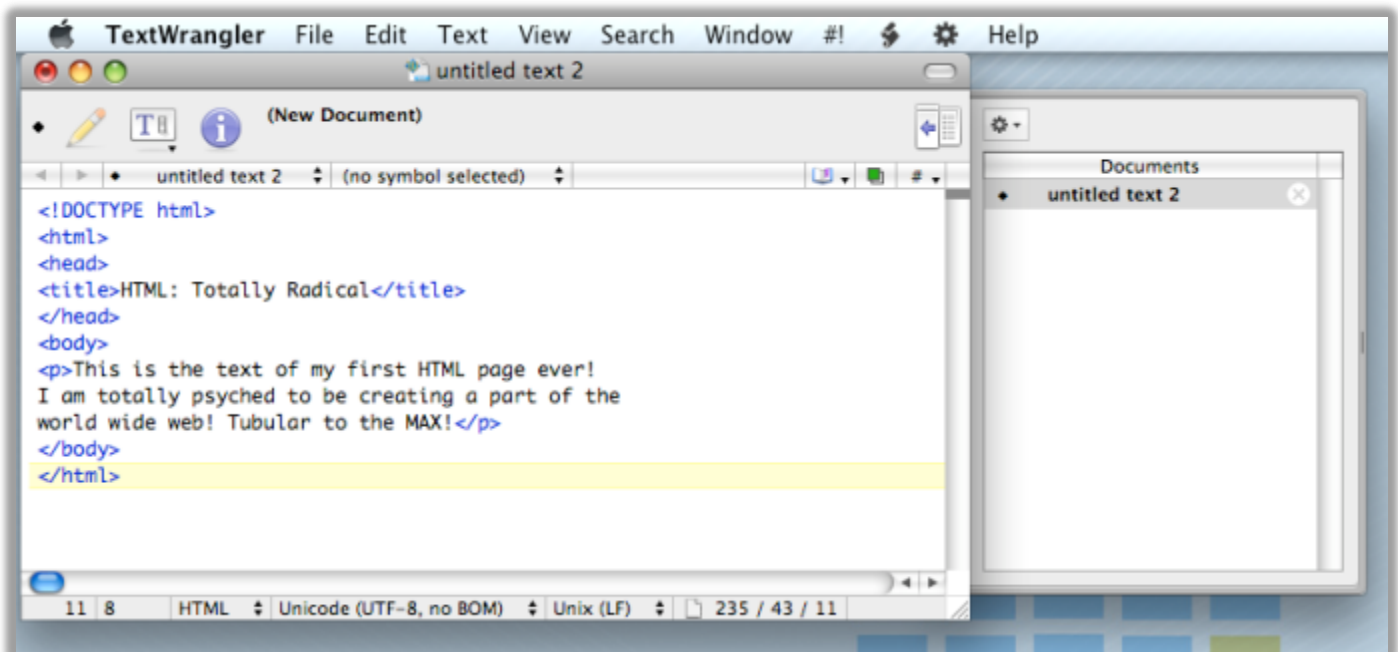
TextWrangler File Edit Text View Search Window #! Help

untitled text 2

(New Document)

untitled text 2 (no symbol selected) #

<!DOCTYPE html>
<html>
<head>
<title>HTML: Totally Radical</title>
</head>
<body>
<p>This is the text of my first HTML page ever!
I am totally psyched to be creating a part of the
world wide web! Tubular to the MAX!</p>
</body>
</html>

11 8 HTML Unicode (UTF-8, no BOM) Unix (LF) 235 / 43 / 11

Documents
untitled text 2